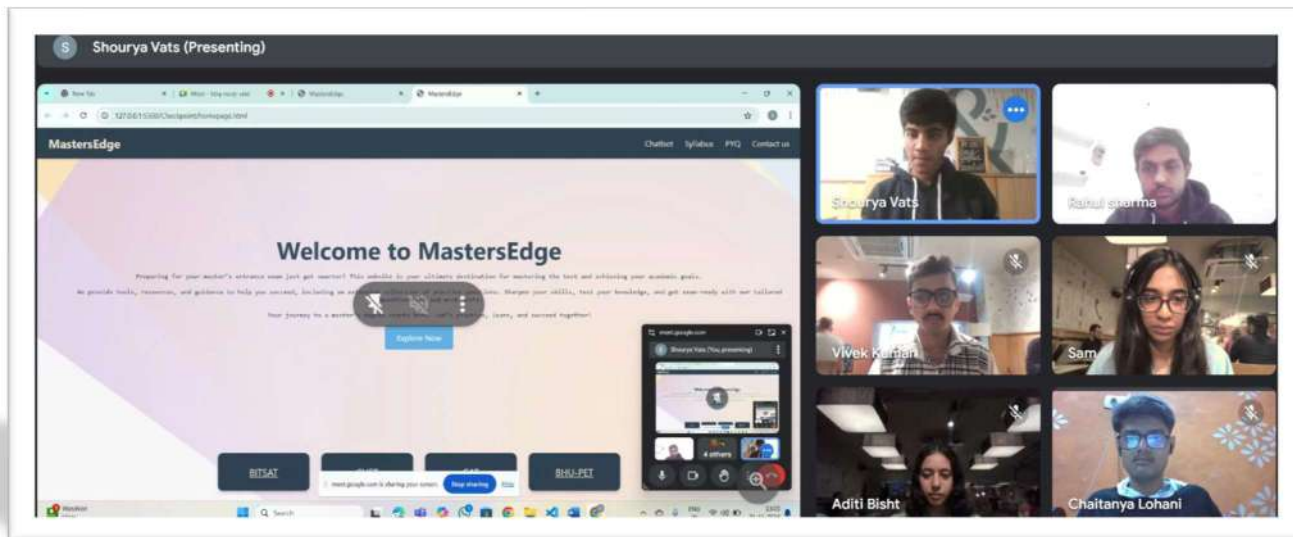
S Shourya Vats (Presenting)

New Tab | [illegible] | MastersEdge | MastersEdge

127.0.0.1:5500/Checkpoint/homepage.html

MastersEdge

Chatbot Syllabus PYQ Contact us

Welcome to MastersEdge

Preparing for your master's entrance exam just got smarter! This website is your ultimate destination for mastering the test and achieving your academic goals.

We provide tools, resources, and guidance to help you succeed, including an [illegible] collection of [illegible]. Sharpen your skills, test your knowledge, and get exam-ready with our tailored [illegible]

Your journey to a master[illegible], learn, and succeed together!

Explore Now

BITSAT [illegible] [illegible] BHU-PET

meet.google.com is sharing your screen. Stop sharing Hide

meet.google.com

Shourya Vats (You, presenting)

4 others

Q Search

Shourya Vats

Rahul sharma

Vivek Kumar

Sam

Aditi Bisht

Chaitanya Lohani